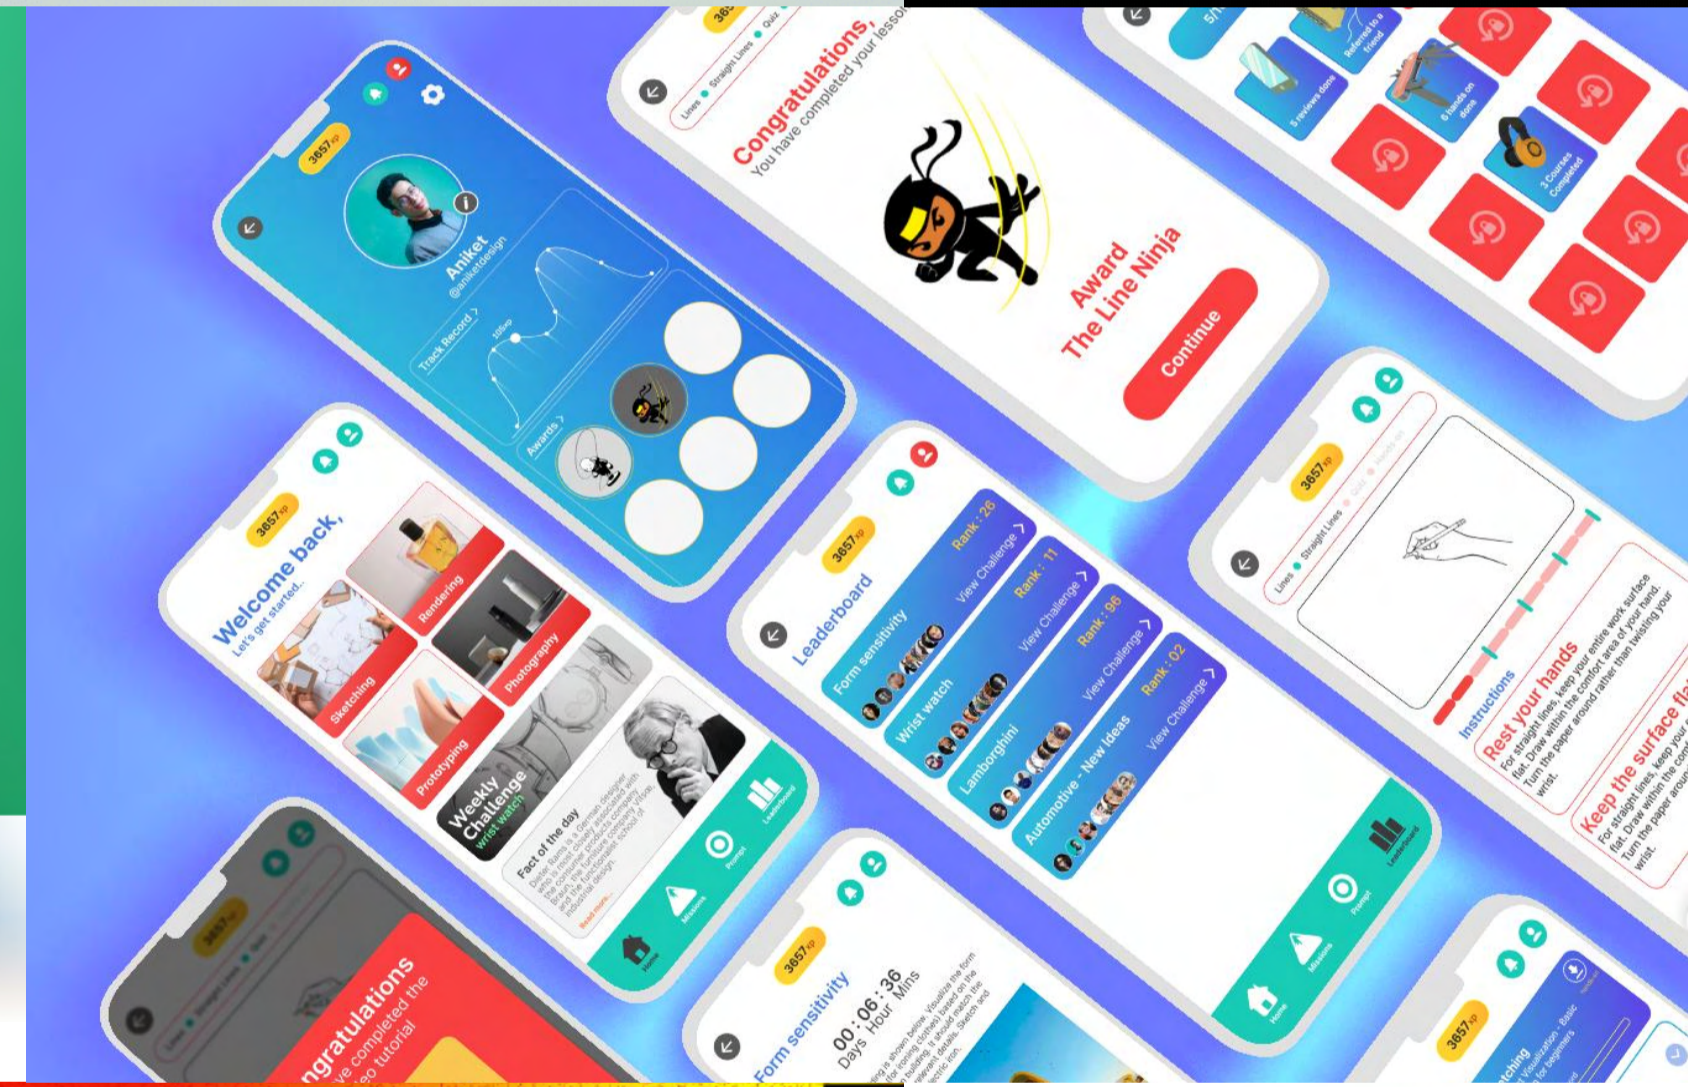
3657xp
Aniket
@aniketdesign
Track Record
Awards

Lines Straight Lines Quiz
Congratulations,
You have completed your lesso
Award
The Line Ninja
Continue

5 reviews done
Referred to a friend
6 hands on done
3 Courses Completed

3657xp
Welcome back,
Let's get started..
Rendering
Sketching
Photography
Prototyping
Weekly Challenge
wrist watch
Fact of the day
Read more...
Home
Missions
Prompt
Leaderboard

3657xp
Leaderboard
Form sensitivity
Rank : 26
View Challenge
Wrist watch
Rank : 11
View Challenge
Lamborghini
Rank : 96
View Challenge
Automotive - New Ideas
Rank : 02
View Challenge
Home
Missions
Prompt
Leaderboard

3657xp
Lines Straight Lines Quiz
Instructions
Rest your hands
For straight lines, keep your entire work surface flat. Draw within the comfort area of your hand. Turn the paper around rather than twisting your wrist.
Keep the surface fla
For straight lines, keep your

3657xp
Lines Straight Lines Quiz
ngratulations
ve completed the
eo tutorial

3657xp
Form sensitivity
00 : 06 : 36
Days Hour Mins

3657xp
tching
Visualization - Basic
for beginners